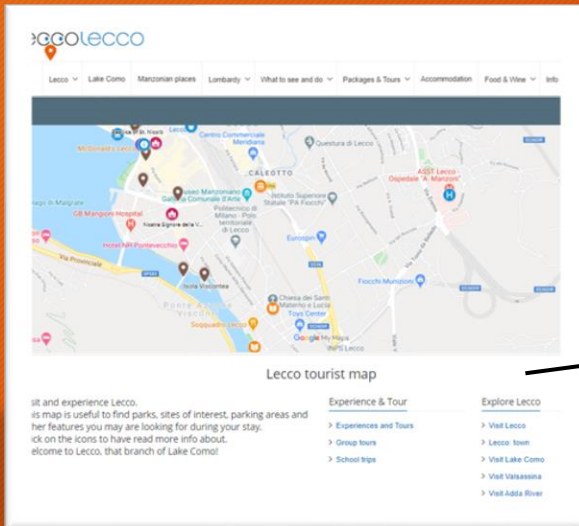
eccolecco

Lecco ∨ Lake Como Manzonian places Lombardy ∨ What to see and do ∨ Packages & Tours ∨ Accommodation Food & Wine ∨ Info

McDonald's Lecco
Centro Commerciale Meridiana
Questura di Lecco
CALEOTTO
ASST Lecco - Ospedale "A. Manzoni"
Museo Manzoniano Galleria Comunale d'Arte
Istituto Superiore Statale "P.A. Fiocchi"
Politecnico di Milano - Polo territoriale di Lecco
GB Mangioni Hospital
Hotel NH Pontevecchio
Via Provinciale
Isola Viscontea
Eurospin
Fiocchi Munizioni
Chiesa dei Santi Materno e Lucia
Lecco Toys Center
Ponte Azzone Visconti
Soqquadro Lecco
Google My Maps
INPS Lecco

Lecco tourist map

sit and experience Lecco.
is map is useful to find parks, sites of interest, parking areas and her features you may are looking for during your stay.
ick on the icons to have read more info about.
elcome to Lecco, that branch of Lake Como!

Experience & Tour
> Experiences and Tours
> Group tours
> School trips

Explore Lecco
> Visit Lecco
> Lecco: town
> Visit Lake Como
> Visit Valsassina
> Visit Adda River